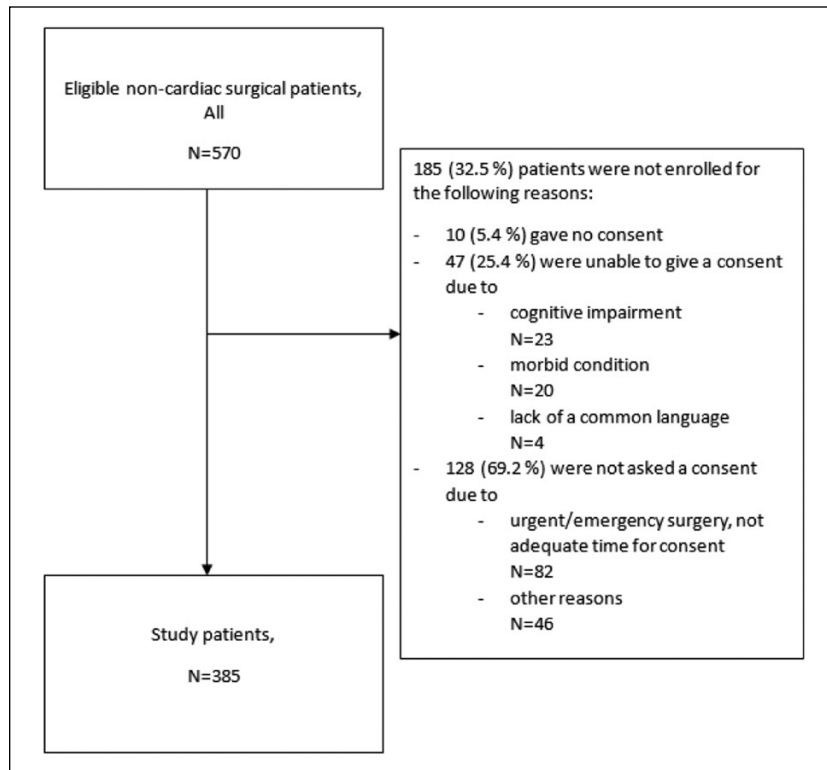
Eligible non-cardiac surgical patients, All

N=570

185 (32.5 %) patients were not enrolled for the following reasons:

- 10 (5.4 %) gave no consent
- 47 (25.4 %) were unable to give a consent due to
  - cognitive impairment N=23
  - morbid condition N=20
  - lack of a common language N=4
- 128 (69.2 %) were not asked a consent due to
  - urgent/emergency surgery, not adequate time for consent N=82
  - other reasons N=46

Study patients,

N=385